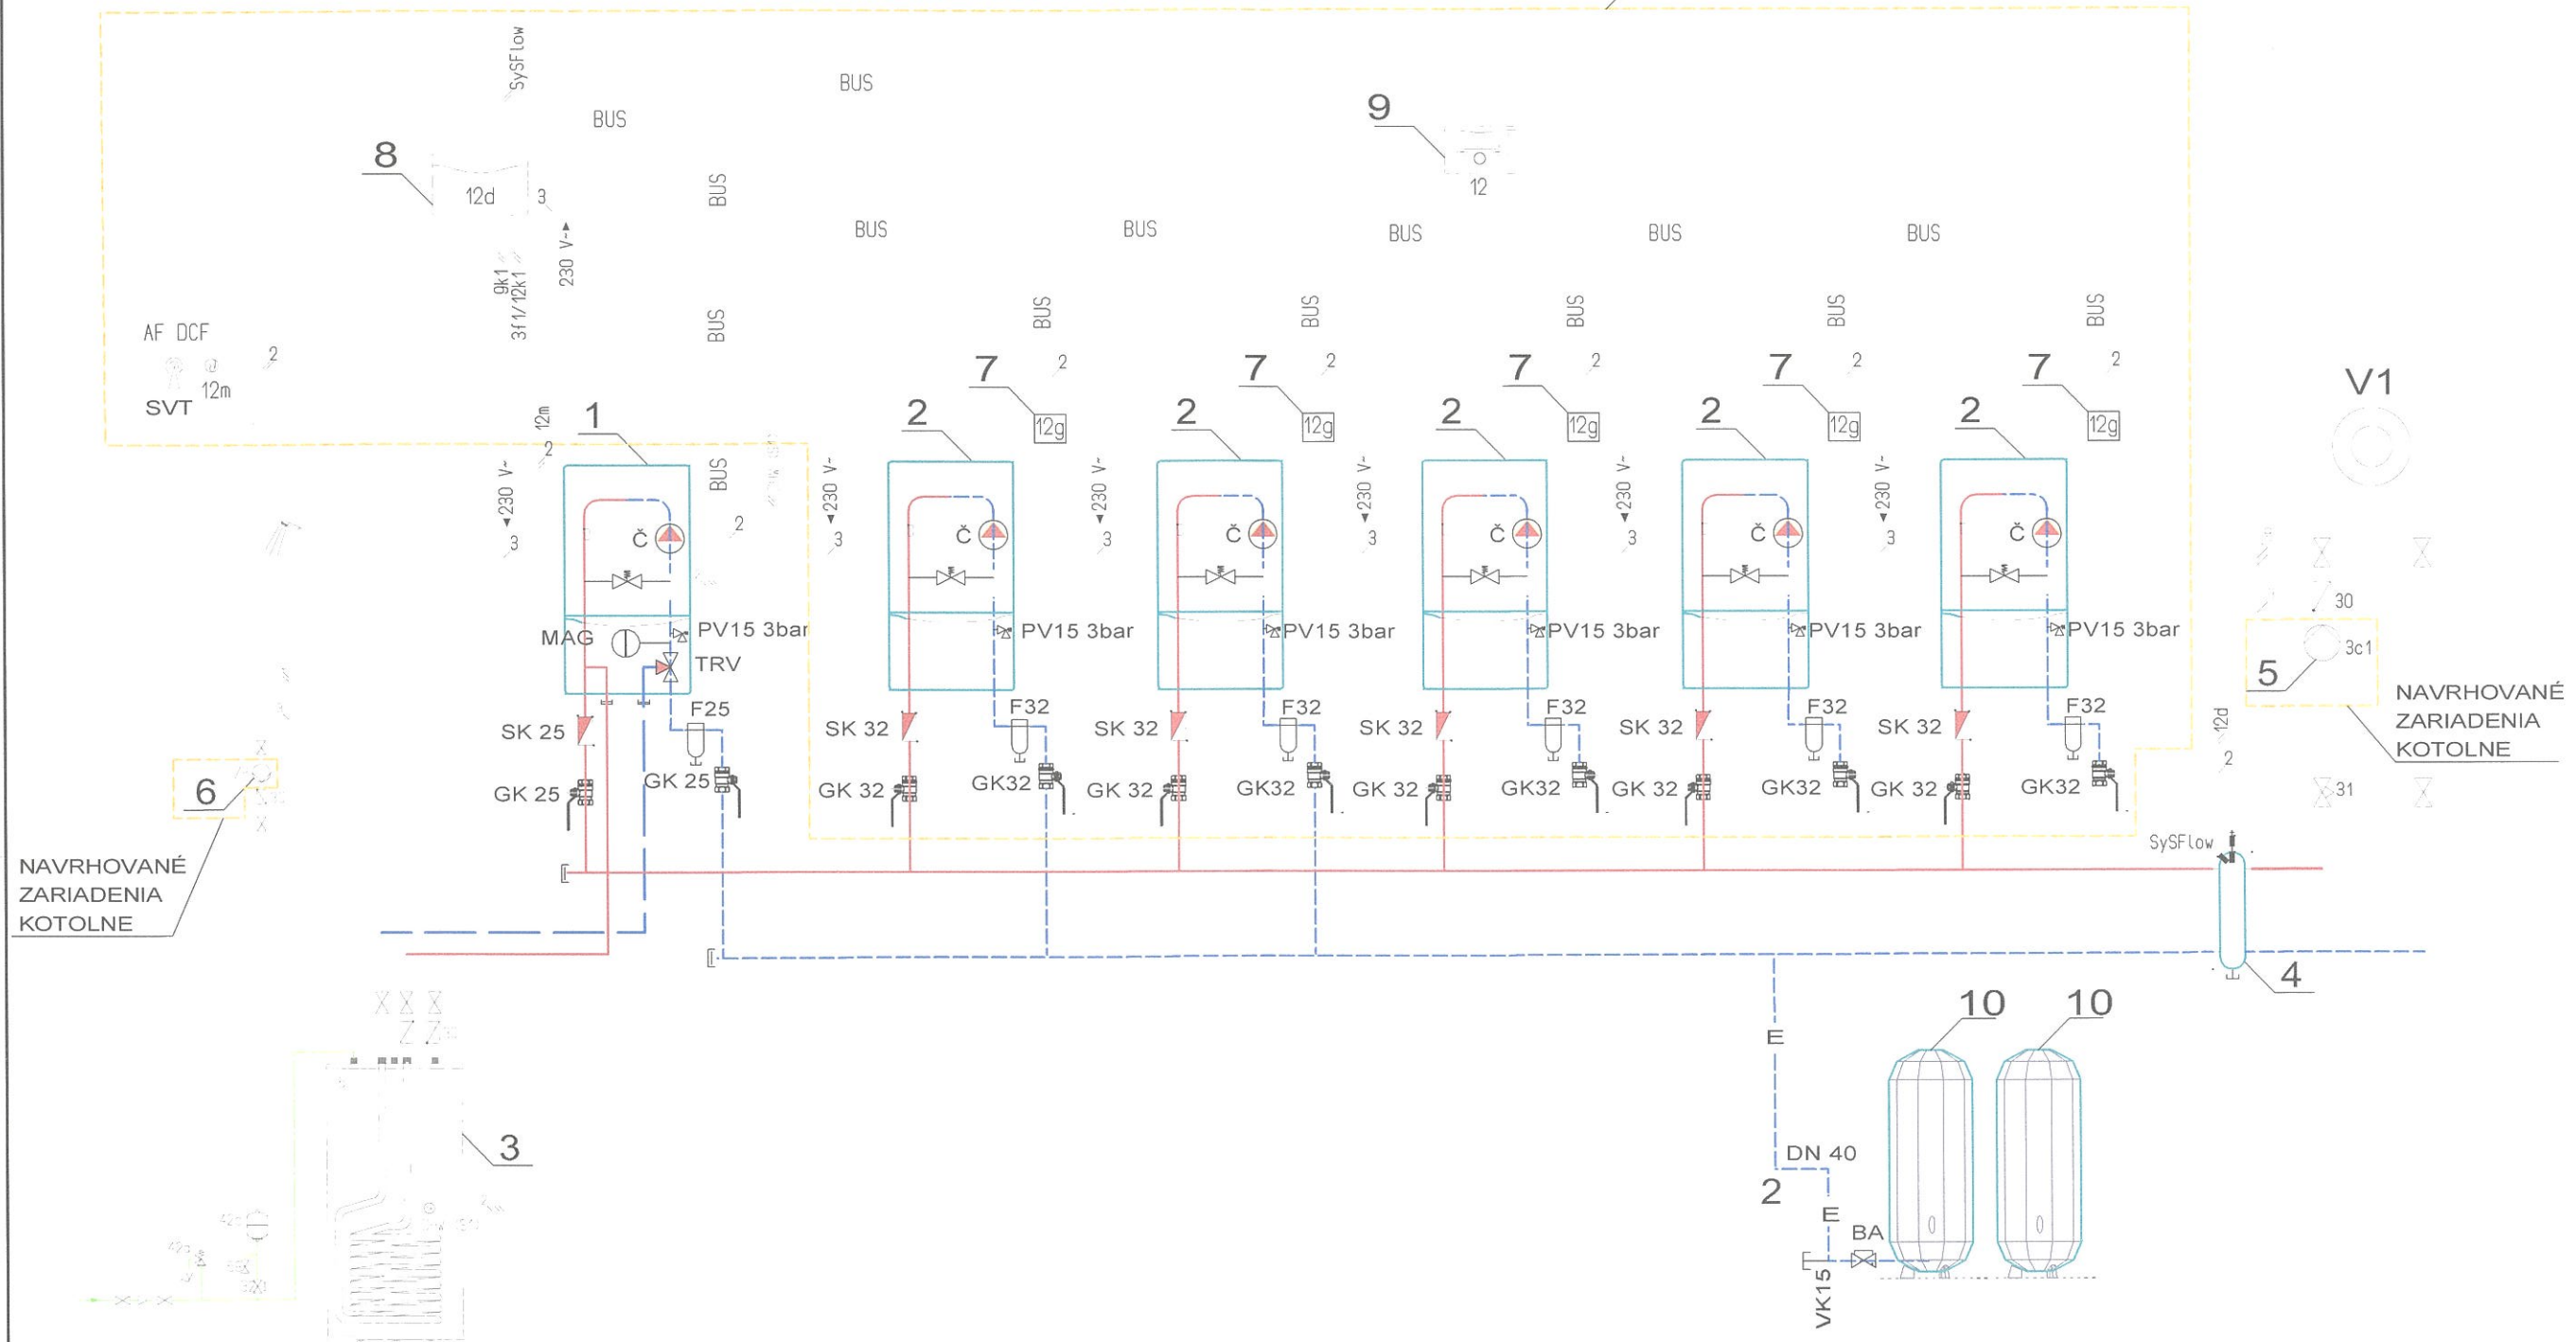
SySFlow
BUS
BUS
9
8
12d
3
BUS
12
BUS
BUS
BUS
BUS
BUS
230 V
9k1
3f1/12k1
AF DCF
2
BUS
BUS
BUS
BUS
BUS
BUS
SVT
12m
7
2
7
2
7
2
7
2
7
2
V1
12m
1
2
12g
2
12g
2
12g
2
12g
2
12g
2
230 V
BUS
230 V
230 V
230 V
230 V
230 V
3
2
3
3
3
3
3
Č
Č
Č
Č
Č
Č
30
MAG
PV15 3bar
PV15 3bar
PV15 3bar
PV15 3bar
PV15 3bar
PV15 3bar
3c1
TRV
5
NAVRHOVANÉ ZARIADENIA KOTOLNE
F25
F32
F32
F32
F32
F32
SK 25
SK 32
SK 32
SK 32
SK 32
SK 32
12d
2
GK 25
GK 25
GK 32
GK32
GK 32
GK32
GK 32
GK32
GK 32
GK32
GK 32
GK32
31
6
SySFlow
NAVRHOVANÉ ZARIADENIA KOTOLNE
4
10
10
E
3
DN 40
2
E
BA
VK15